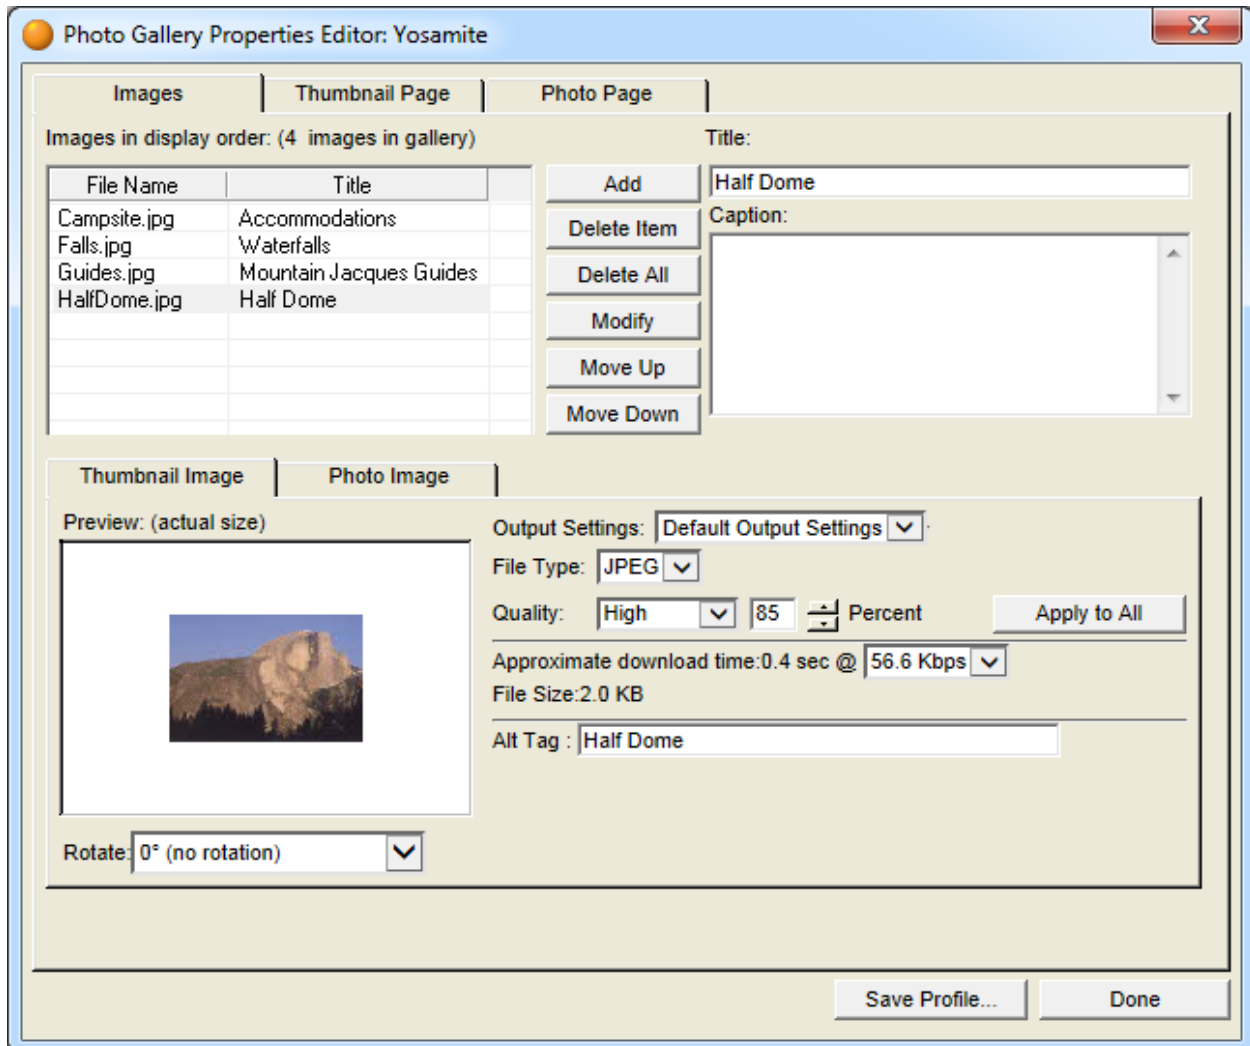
Photo Gallery Properties Editor: Yosamite

Images | Thumbnail Page | Photo Page

Images in display order: (4 images in gallery)

| File Name | Title |
|---|---|
| Campsite.jpg | Accommodations |
| Falls.jpg | Waterfalls |
| Guides.jpg | Mountain Jacques Guides |
| HalfDome.jpg | Half Dome |

Add
Delete Item
Delete All
Modify
Move Up
Move Down

Title:
Half Dome
Caption:

Thumbnail Image | Photo Image

Preview: (actual size)

Rotate: 0° (no rotation)

Output Settings: Default Output Settings
File Type: JPEG
Quality: High 85 Percent
Apply to All
Approximate download time:0.4 sec @ 56.6 Kbps
File Size:2.0 KB
Alt Tag : Half Dome

Save Profile...
Done